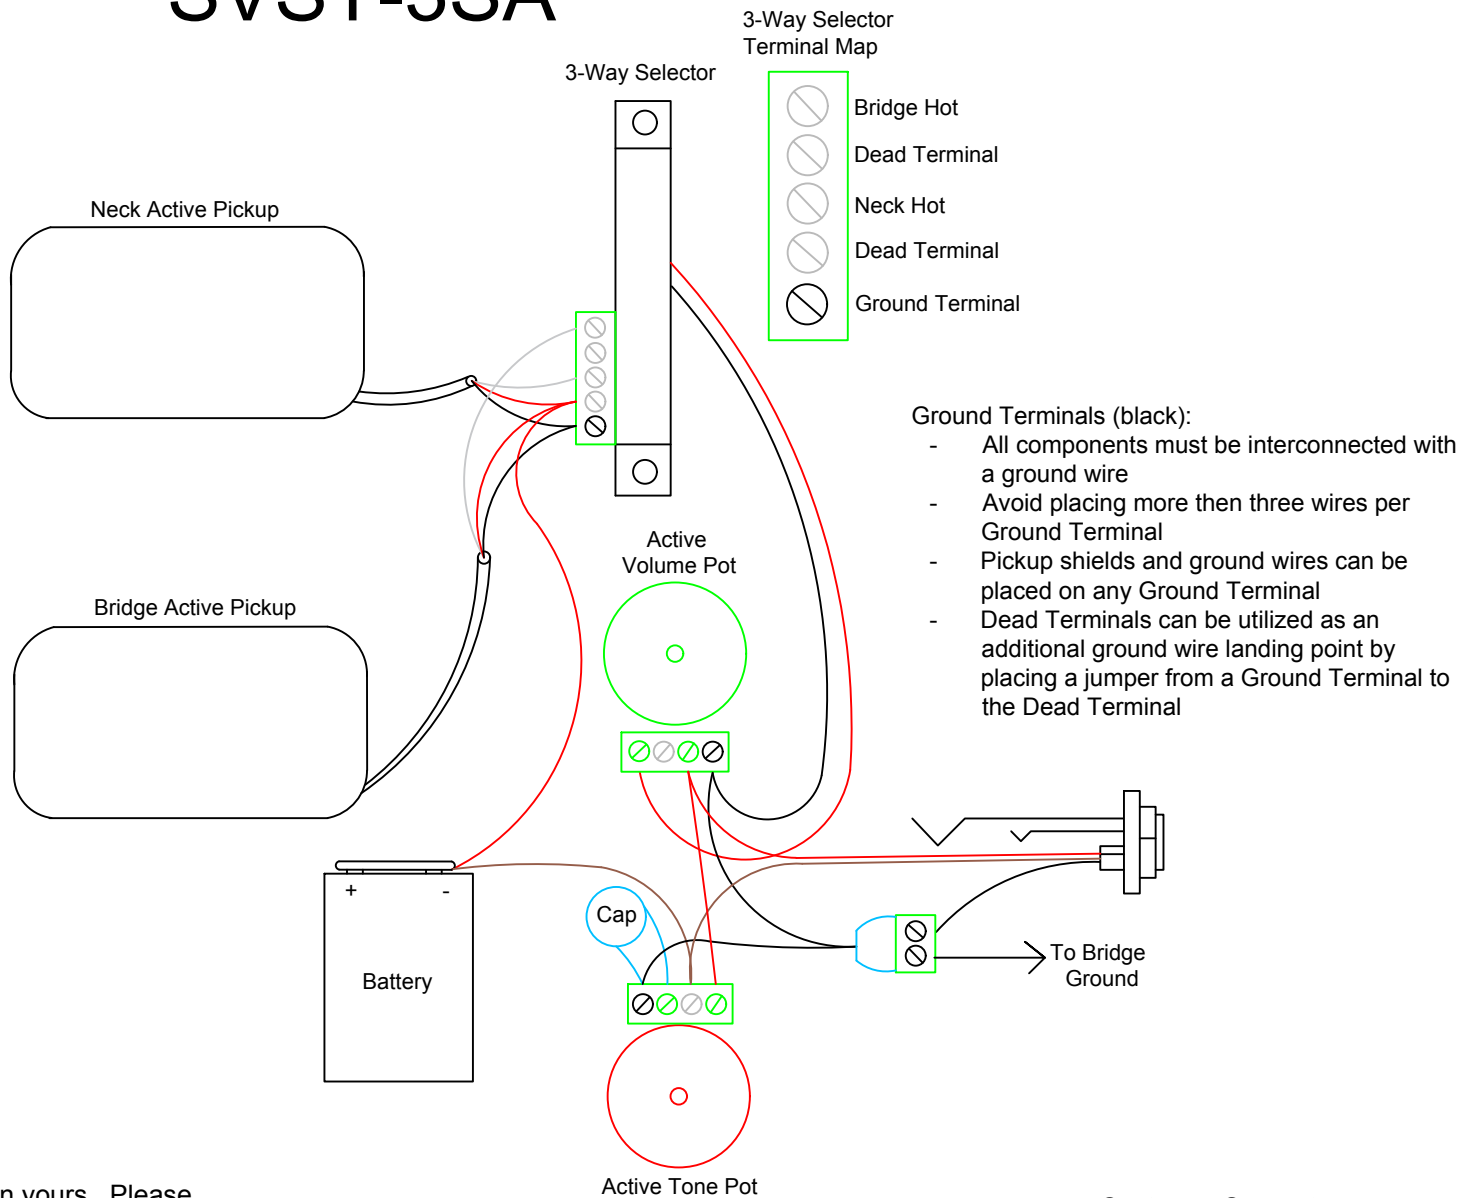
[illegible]

3-Way Selector Terminal Map

Bridge Hot

Dead Terminal

Neck Hot

Dead Terminal

Ground Terminal

3-Way Selector

Neck Active Pickup

Ground Terminals (black):
- All components must be interconnected with a ground wire
- Avoid placing more then three wires per Ground Terminal
- Pickup shields and ground wires can be placed on any Ground Terminal
- Dead Terminals can be utilized as an additional ground wire landing point by placing a jumper from a Ground Terminal to the Dead Terminal

Active Volume Pot

Bridge Active Pickup

+ -

Battery

Cap

To Bridge Ground

Active Tone Pot

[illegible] yours. Please